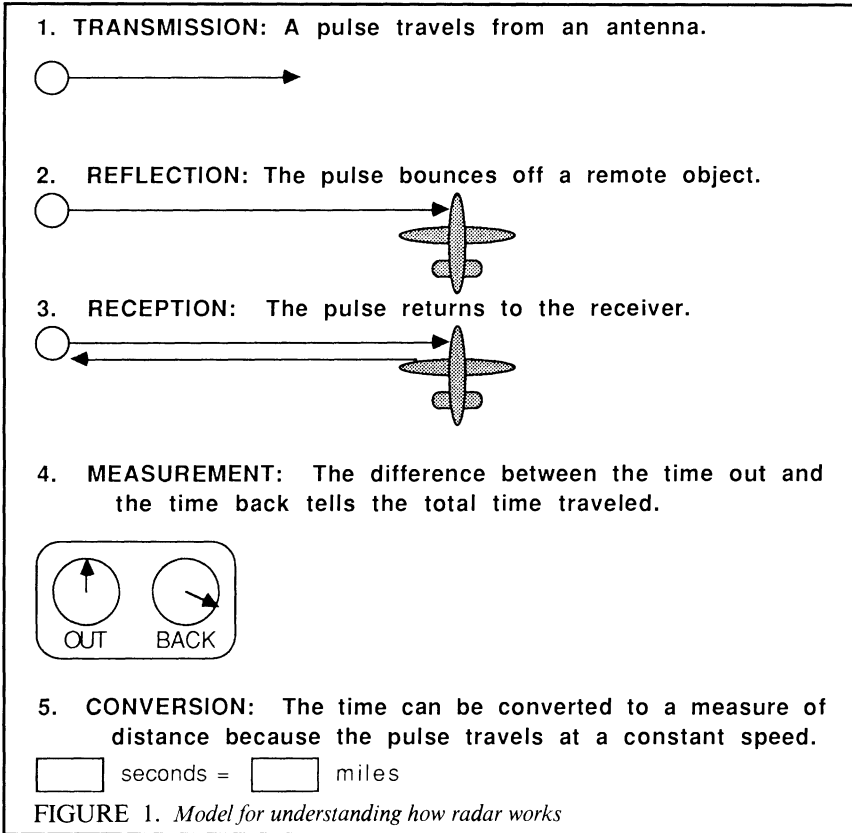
1. TRANSMISSION: A pulse travels from an antenna.

2. REFLECTION: The pulse bounces off a remote object.

3. RECEPTION: The pulse returns to the receiver.

4. MEASUREMENT: The difference between the time out and the time back tells the total time traveled.

OUT BACK

5. CONVERSION: The time can be converted to a measure of distance because the pulse travels at a constant speed.

seconds = miles

FIGURE 1. Model for understanding how radar works